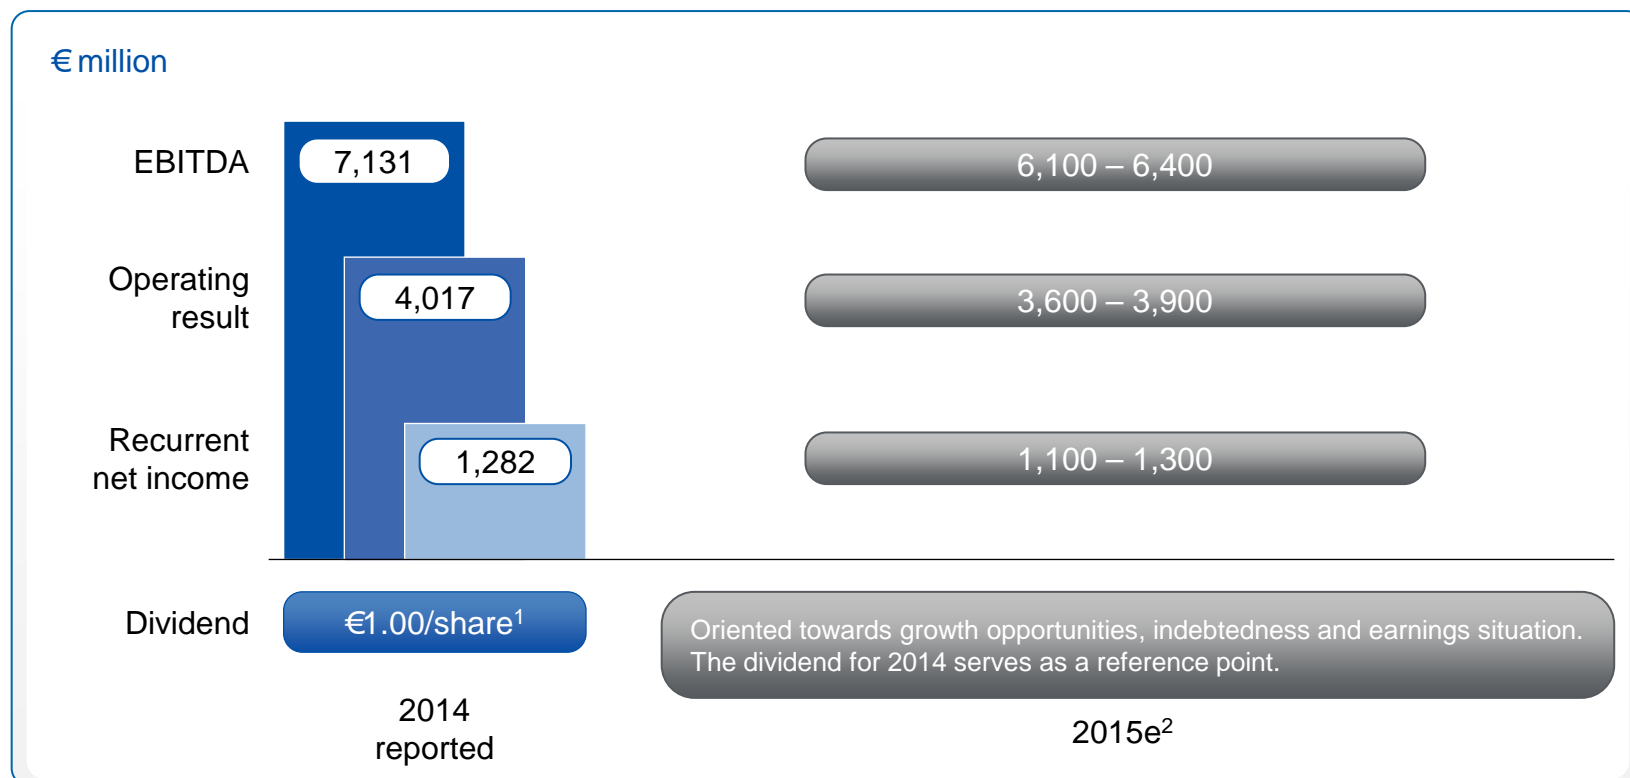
€ million

EBITDA

7,131

6,100 – 6,400

Operating result

4,017

3,600 – 3,900

Recurrent net income

1,282

1,100 – 1,300

Dividend

€1.00/share$^1$

Oriented towards growth opportunities, indebtedness and earnings situation. The dividend for 2014 serves as a reference point.

2014 reported

2015e$^2$